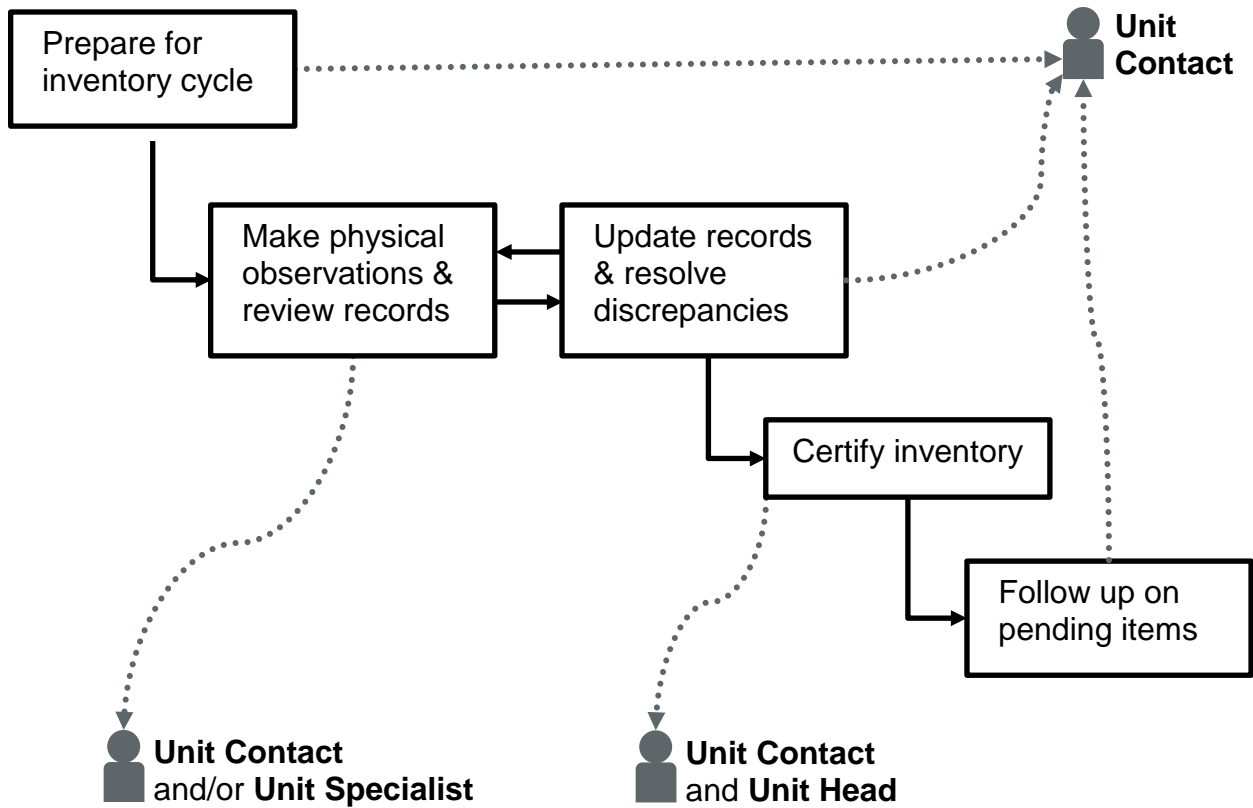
Prepare for inventory cycle

Unit Contact

Make physical observations & review records

Update records & resolve discrepancies

Certify inventory

Follow up on pending items

Unit Contact and/or Unit Specialist

Unit Contact and Unit Head